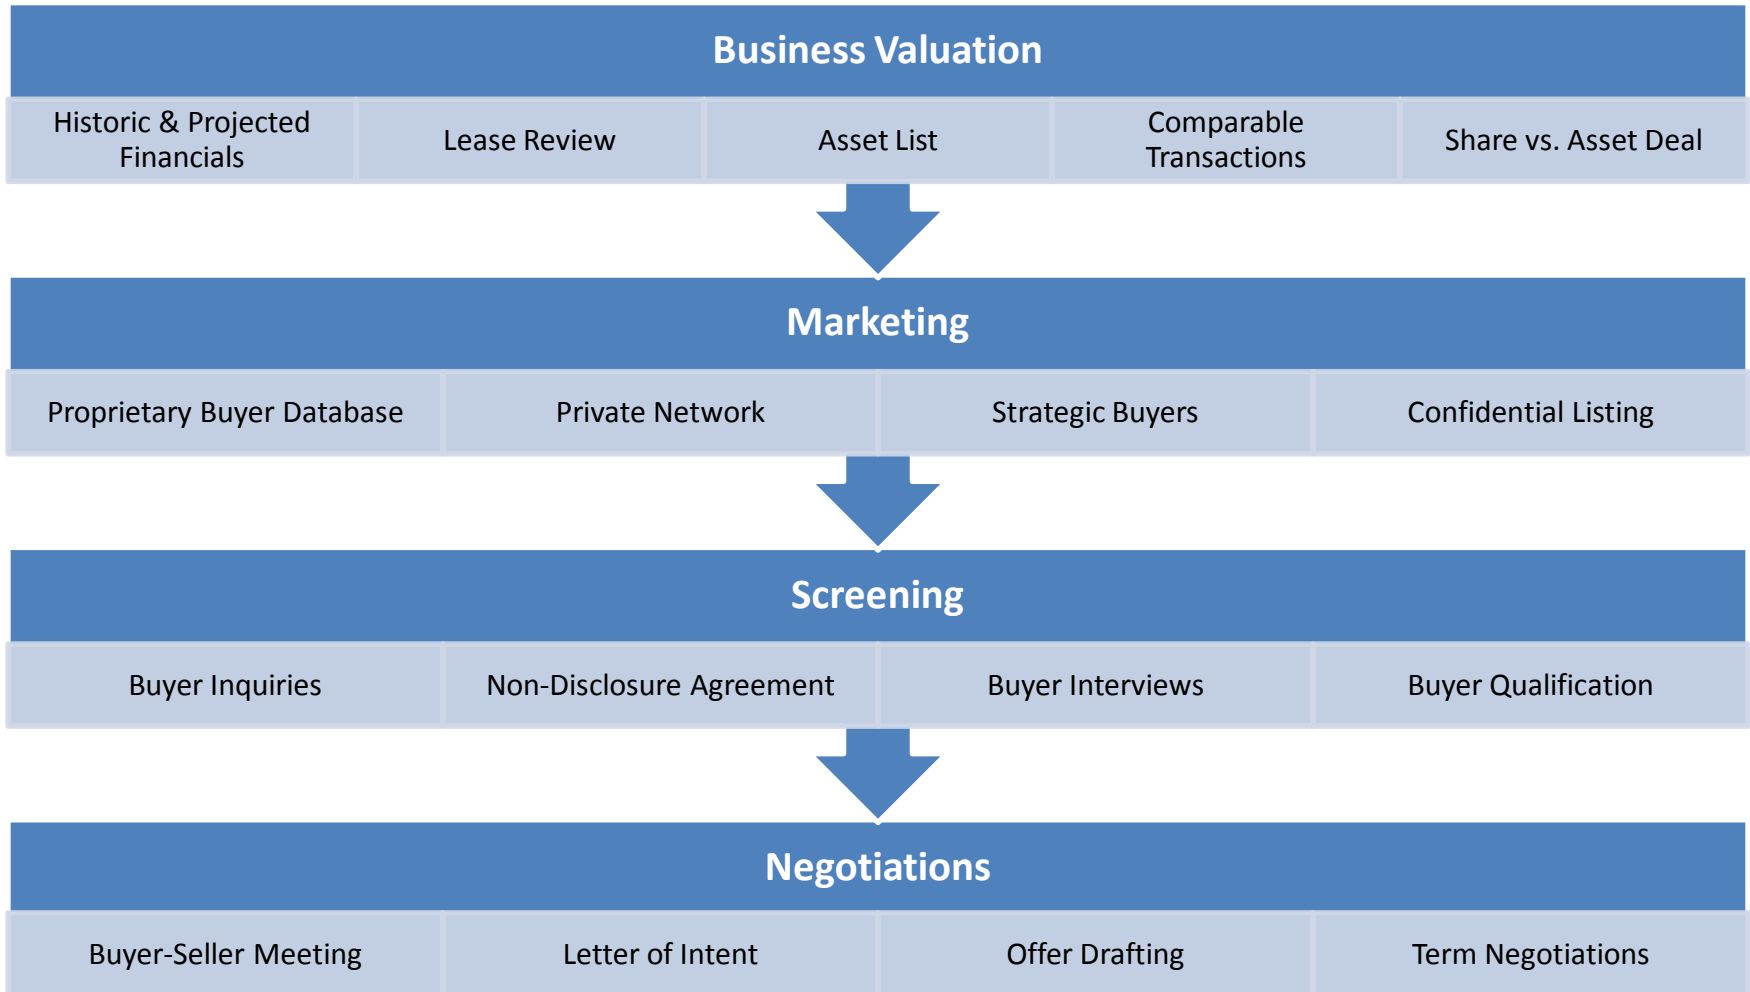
Business Valuation

Historic & Projected Financials

Lease Review

Asset List

Comparable Transactions

Share vs. Asset Deal

Marketing

Proprietary Buyer Database

Private Network

Strategic Buyers

Confidential Listing

Screening

Buyer Inquiries

Non-Disclosure Agreement

Buyer Interviews

Buyer Qualification

Negotiations

Buyer-Seller Meeting

Letter of Intent

Offer Drafting

Term Negotiations